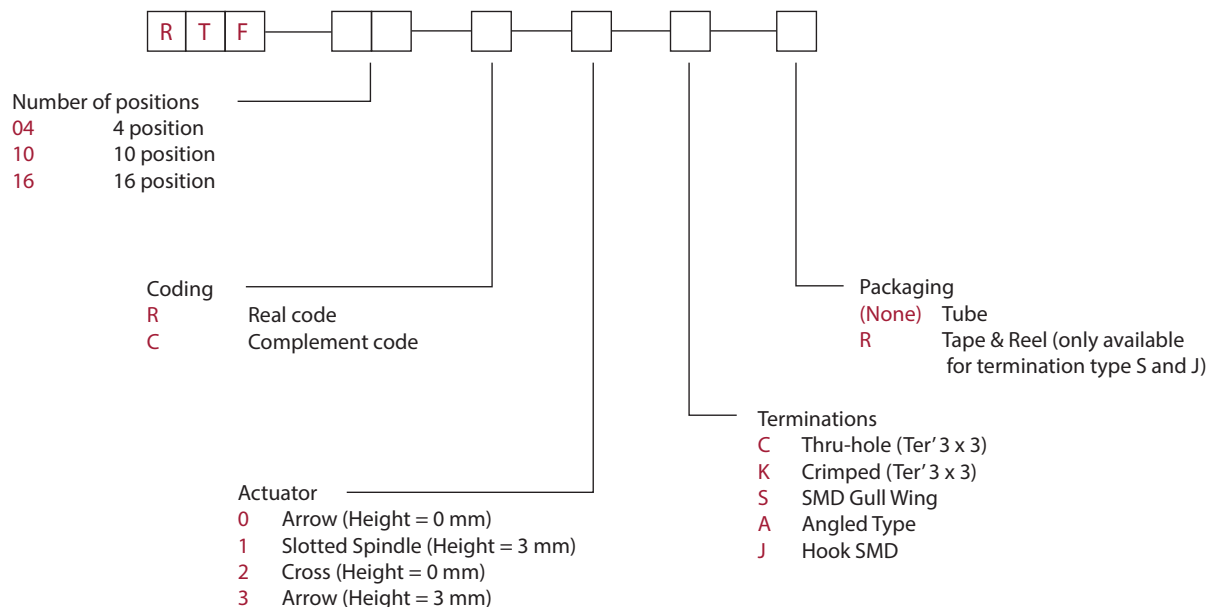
R T F

Number of positions
04 4 position
10 10 position
16 16 position

Coding
R Real code
C Complement code

Actuator
0 Arrow (Height = 0 mm)
1 Slotted Spindle (Height = 3 mm)
2 Cross (Height = 0 mm)
3 Arrow (Height = 3 mm)

Terminations
C Thru-hole (Ter' 3 x 3)
K Crimped (Ter' 3 x 3)
S SMD Gull Wing
A Angled Type
J Hook SMD

Packaging
(None) Tube
R Tape & Reel (only available for termination type S and J)